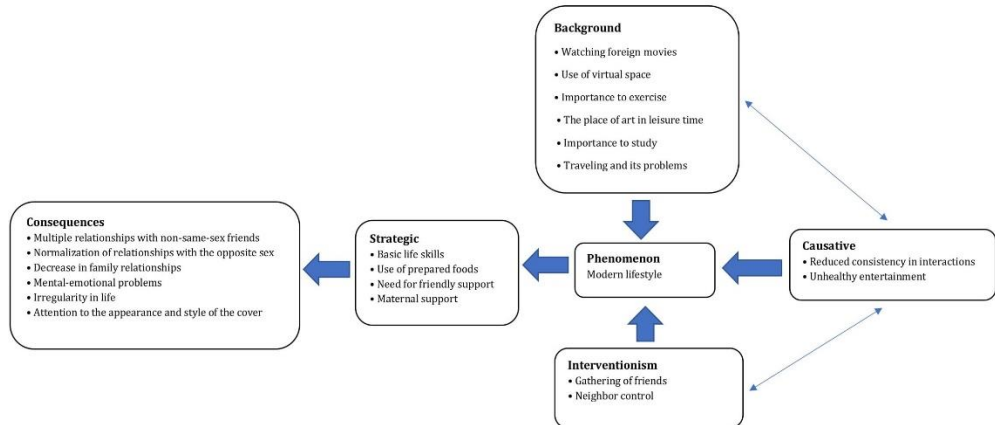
Background
• Watching foreign movies
• Use of virtual space
• Importance to exercise
• The place of art in leisure time
• Importance to study
• Traveling and its problems

Consequences
• Multiple relationships with non-same-sex friends
• Normalization of relationships with the opposite sex
• Decrease in family relationships
• Mental-emotional problems
• Irregularity in life
• Attention to the appearance and style of the cover

Strategic
• Basic life skills
• Use of prepared foods
• Need for friendly support
• Maternal support

Phenomenon
Modern lifestyle

Causative
• Reduced consistency in interactions
• Unhealthy entertainment

Interventionism
• Gathering of friends
• Neighbor control